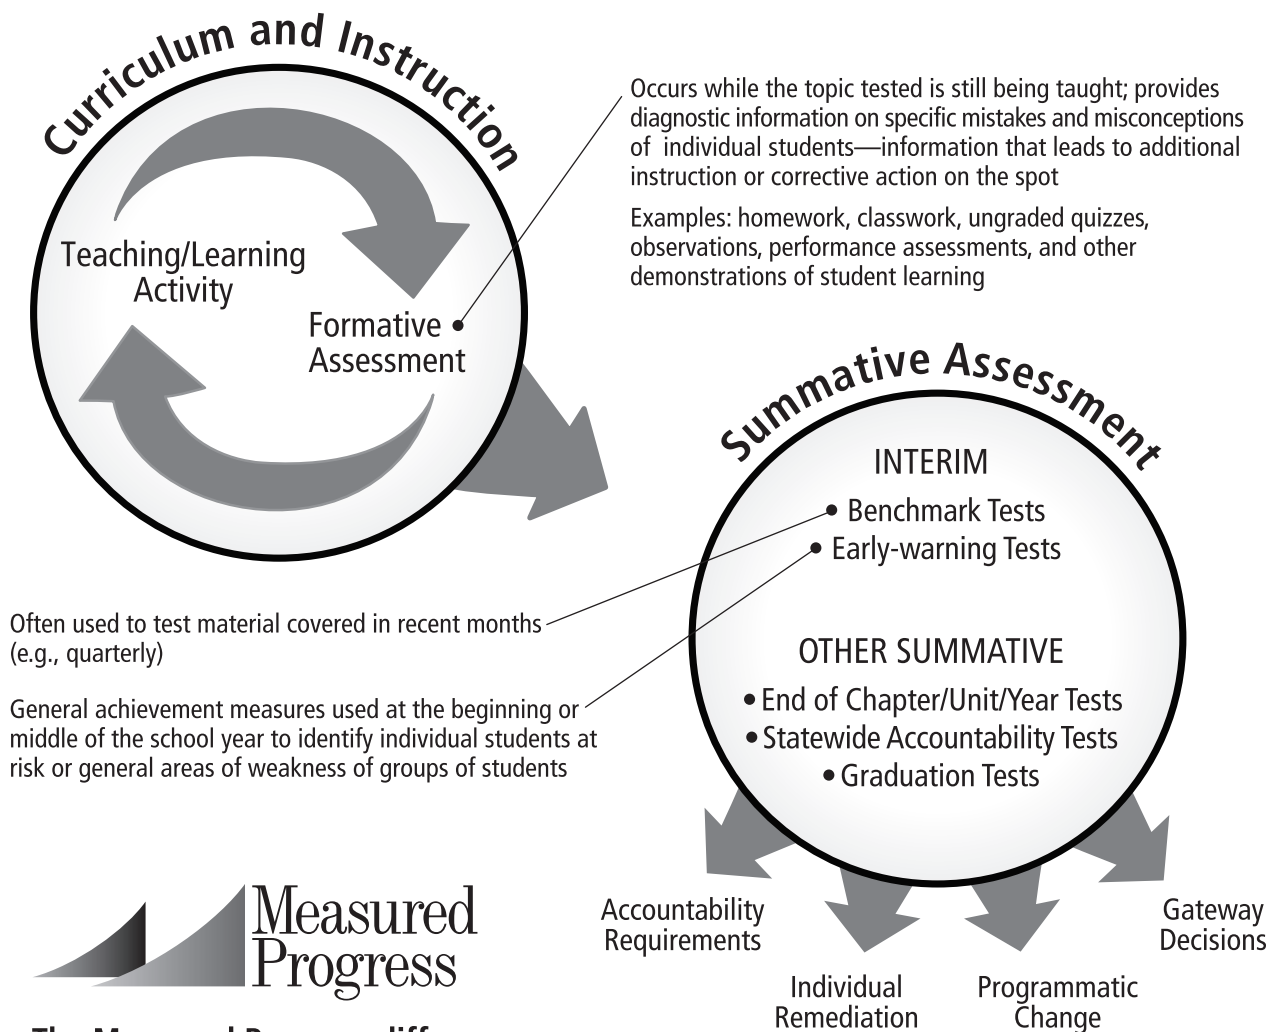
Curriculum and Instruction

Teaching/Learning Activity

Formative Assessment

Occurs while the topic tested is still being taught; provides diagnostic information on specific mistakes and misconceptions of individual students—information that leads to additional instruction or corrective action on the spot

Examples: homework, classwork, ungraded quizzes, observations, performance assessments, and other demonstrations of student learning

Summative Assessment

INTERIM
• Benchmark Tests
• Early-warning Tests

Often used to test material covered in recent months (e.g., quarterly)

General achievement measures used at the beginning or middle of the school year to identify individual students at risk or general areas of weakness of groups of students

OTHER SUMMATIVE
• End of Chapter/Unit/Year Tests
• Statewide Accountability Tests
• Graduation Tests

Accountability Requirements

Individual Remediation

Programmatic Change

Gateway Decisions

Measured Progress

The Measured Progress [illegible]